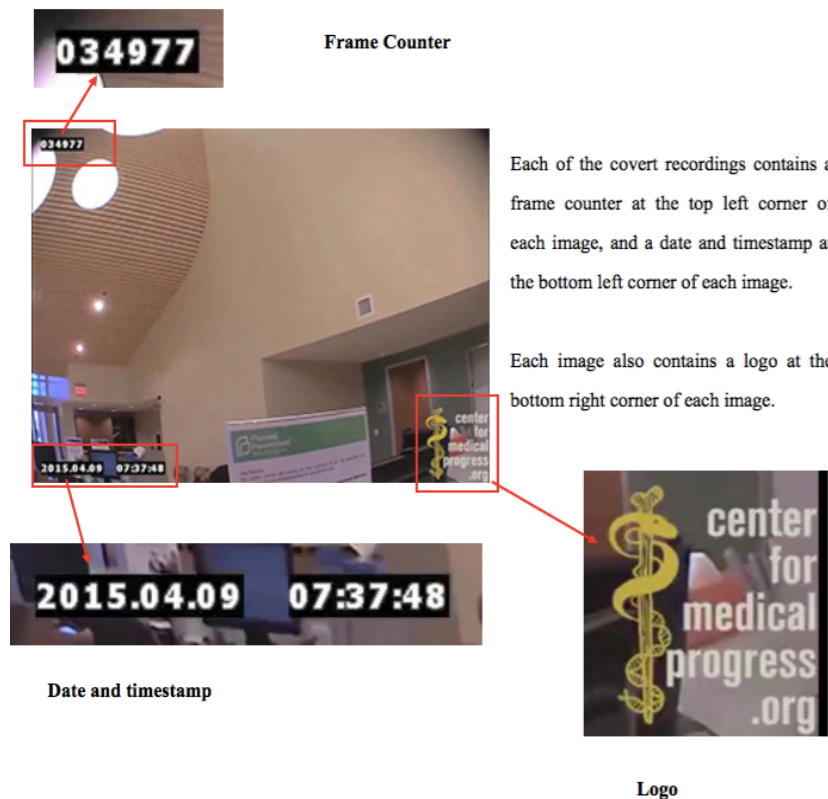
034977

Frame Counter

034977

2015.04.09 07:37:48

Planned Parenthood

center for medical progress .org

Each of the covert recordings contains a frame counter at the top left corner of each image, and a date and timestamp at the bottom left corner of each image.

Each image also contains a logo at the bottom right corner of each image.

2015.04.09 07:37:48

Date and timestamp

center for medical progress .org

Logo